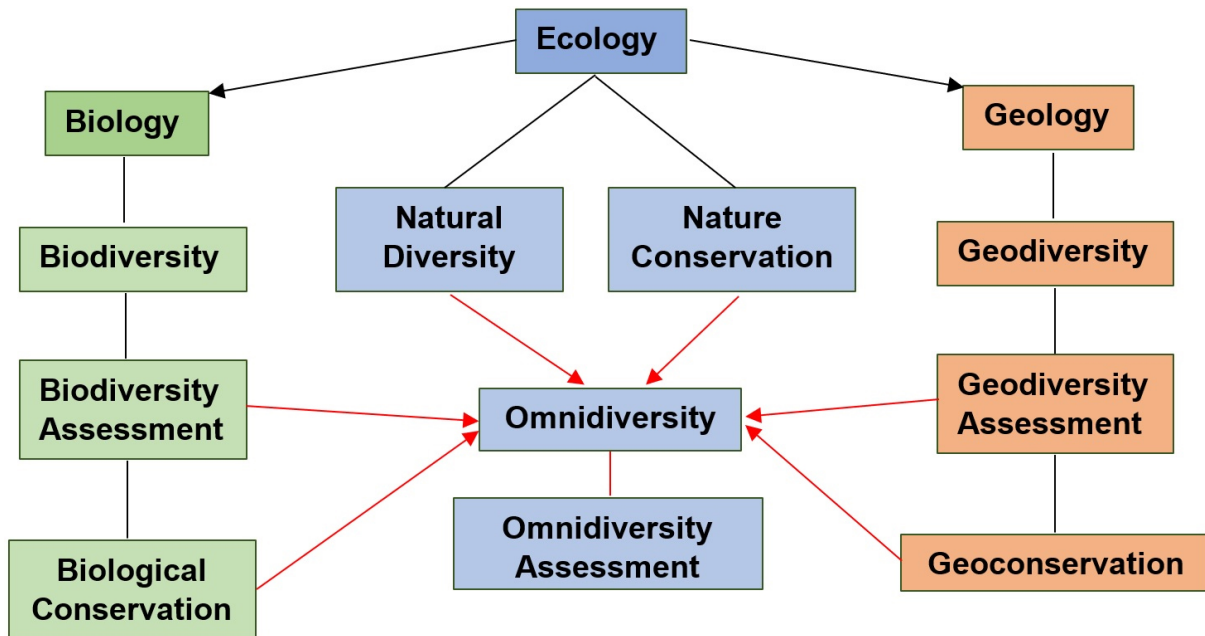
Ecology

Biology

Geology

Natural Diversity

Nature Conservation

Biodiversity

Geodiversity

Biodiversity Assessment

Omnidiversity

Geodiversity Assessment

Omnidiversity Assessment

Biological Conservation

Geoconservation